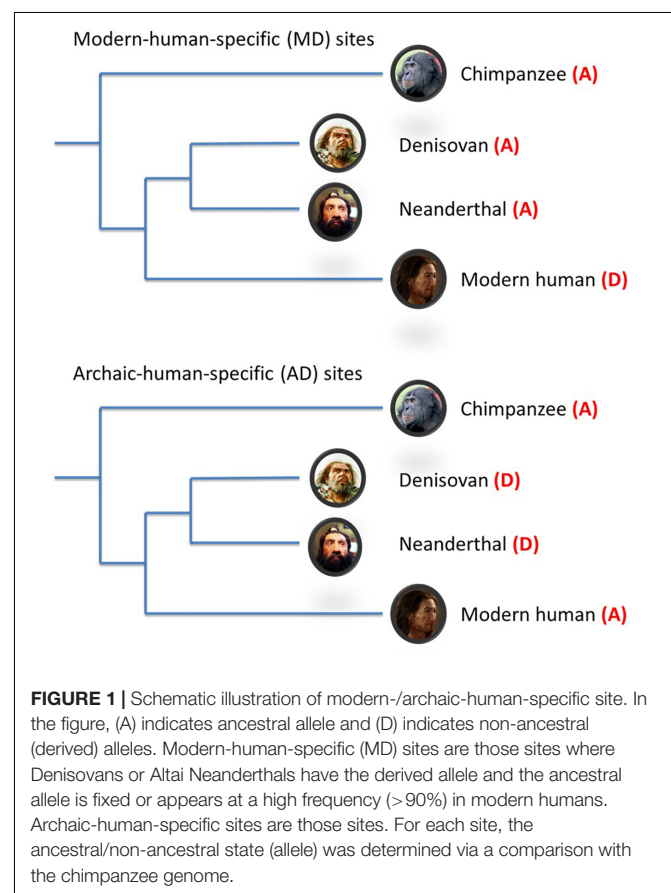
Modern-human-specific (MD) sites

Chimpanzee (A)

Denisovan (A)

Neanderthal (A)

Modern human (D)

Archaic-human-specific (AD) sites

Chimpanzee (A)

Denisovan (D)

Neanderthal (D)

Modern human (A)

FIGURE 1 | Schematic illustration of modern-/archaic-human-specific site. In the figure, (A) indicates ancestral allele and (D) indicates non-ancestral (derived) alleles. Modern-human-specific (MD) sites are those sites where Denisovans or Altai Neanderthals have the derived allele and the ancestral allele is fixed or appears at a high frequency (>90%) in modern humans. Archaic-human-specific sites are those sites. For each site, the ancestral/non-ancestral state (allele) was determined via a comparison with the chimpanzee genome.